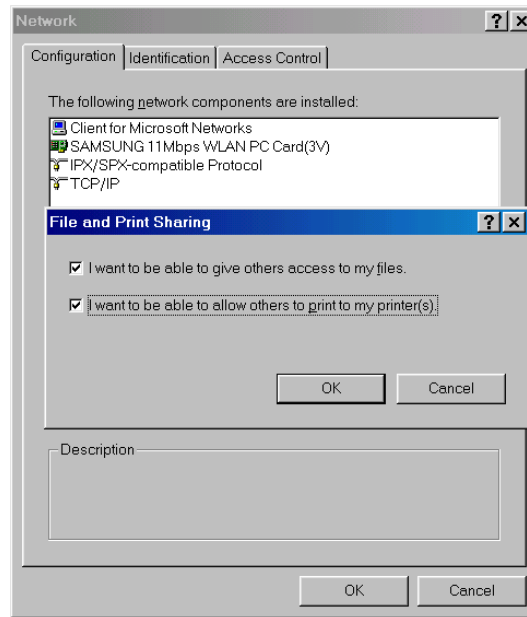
Network

?
×

Configuration | Identification | Access Control

The following network components are installed:

Client for Microsoft Networks
SAMSUNG 11Mbps WLAN PC Card(3V)
IPX/SPX-compatible Protocol
TCP/IP

File and Print Sharing

?
×

☑ I want to be able to give others access to my files.

☑ I want to be able to allow others to print to my printer(s).

OK
Cancel

Description

OK
Cancel